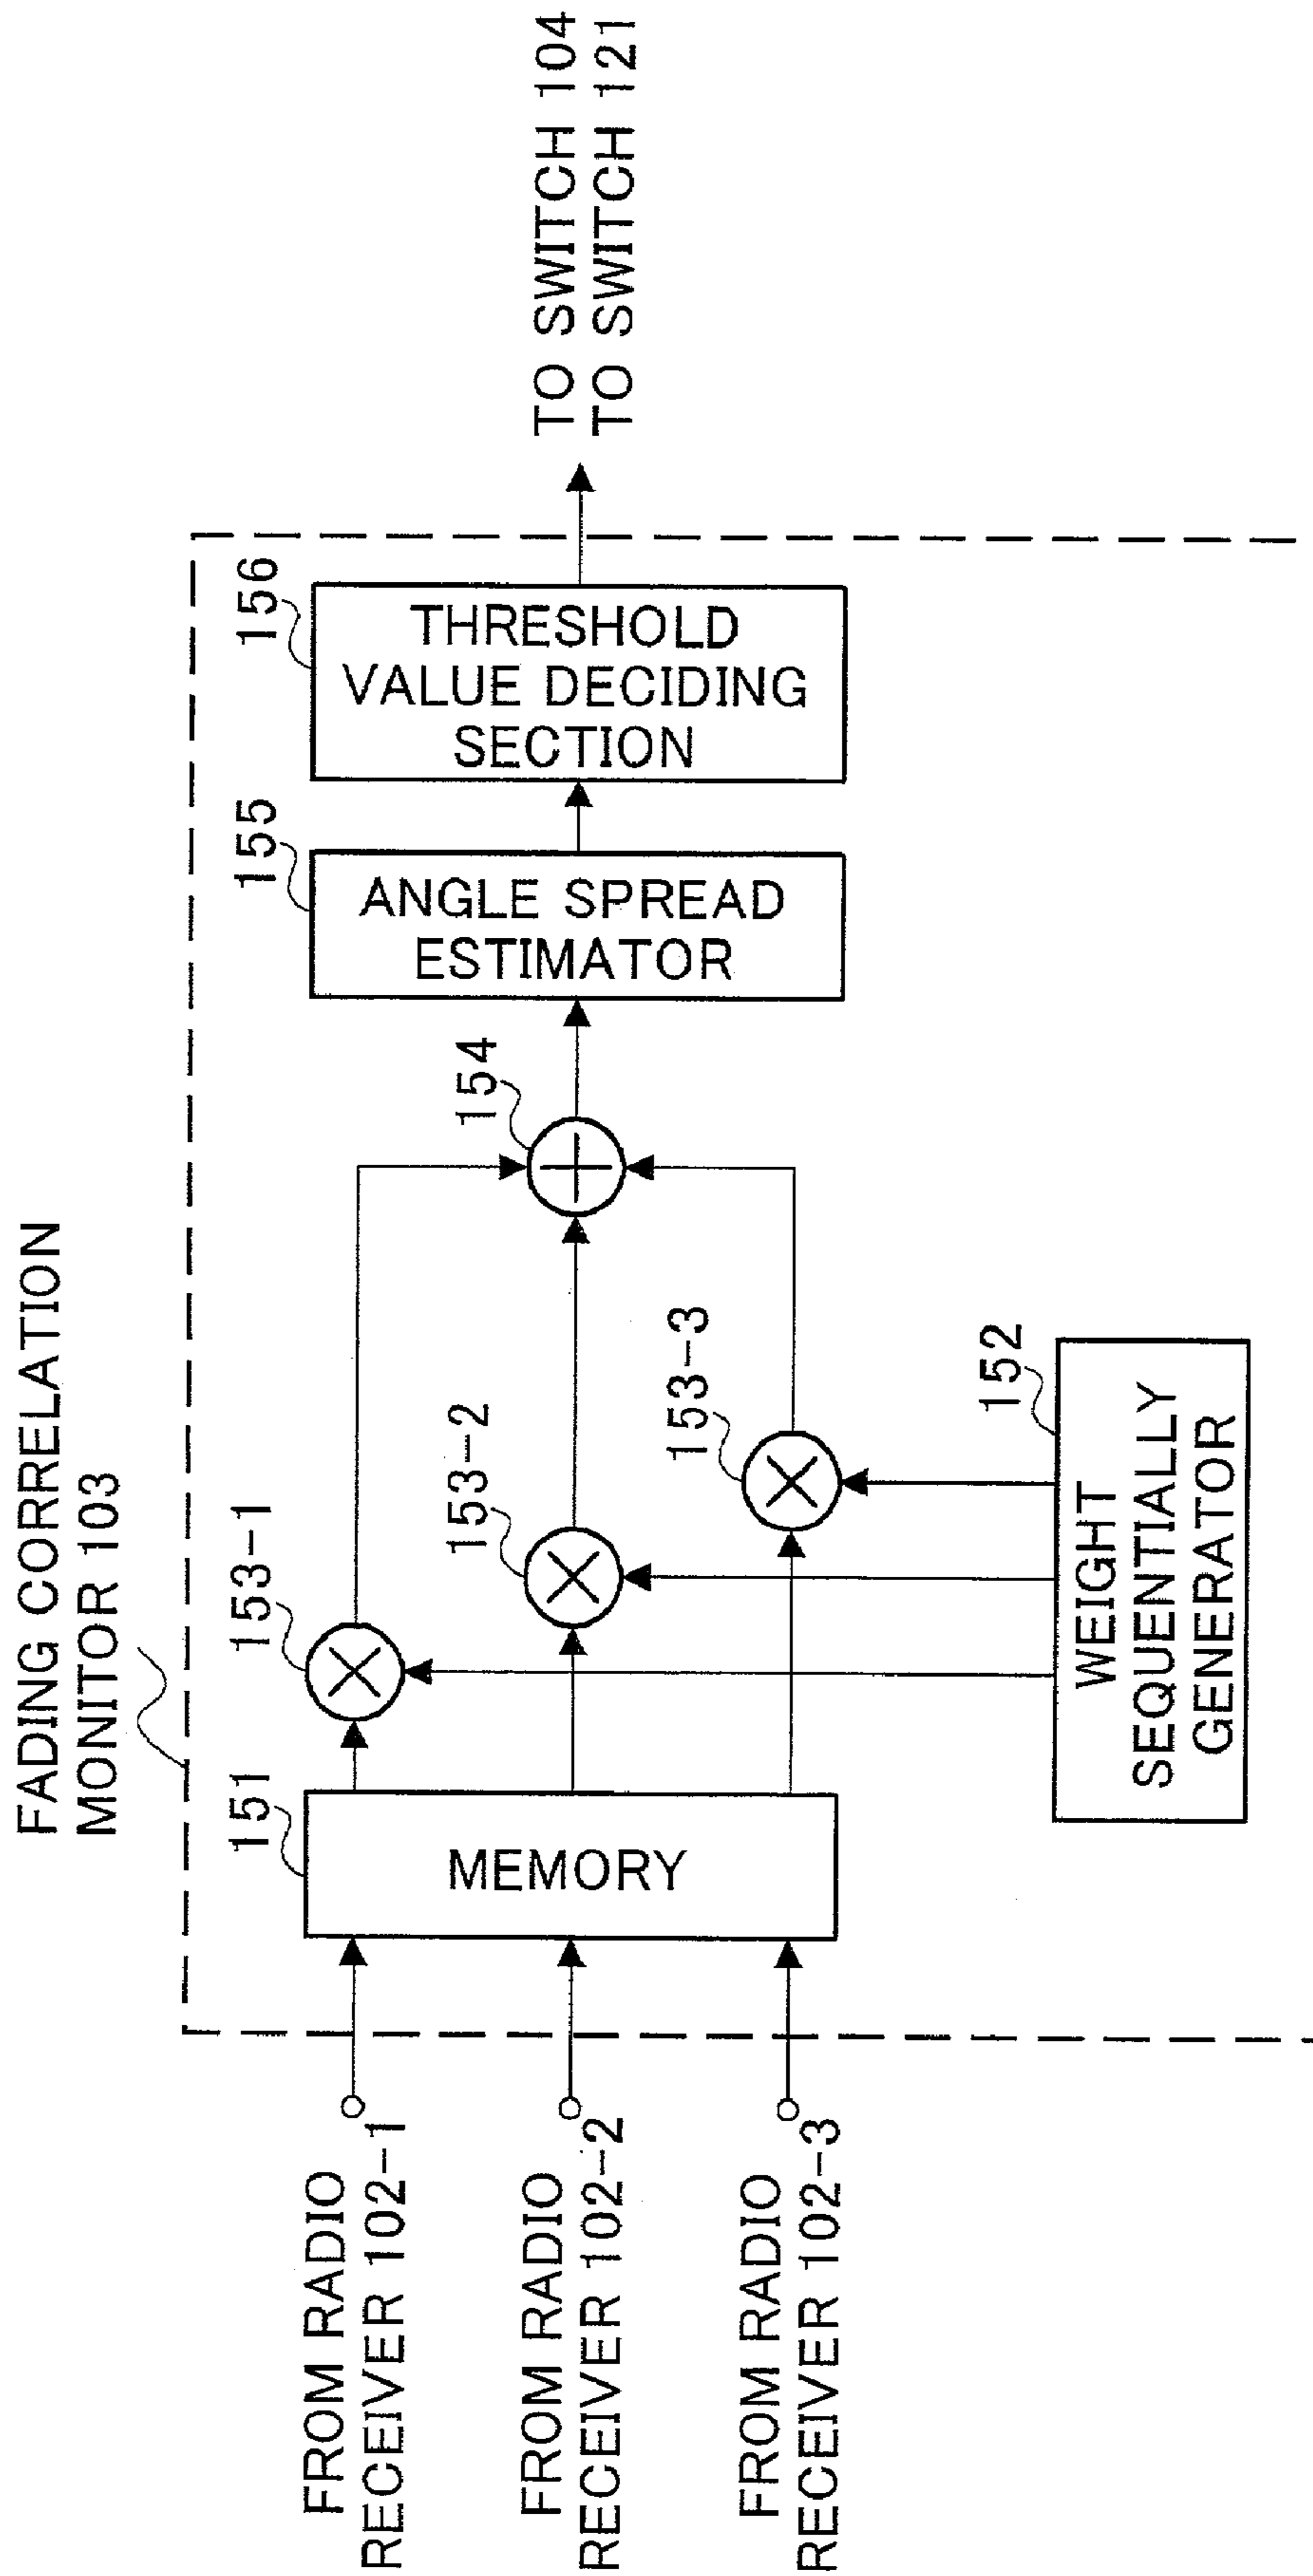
FADING CORRELATION MONITOR 103

FROM RADIO RECEIVER 102−1

FROM RADIO RECEIVER 102−2

FROM RADIO RECEIVER 102−3

151

MEMORY

153−1

153−2

153−3

152

WEIGHT SEQUENTIALLY GENERATOR

154

155

ANGLE SPREAD ESTIMATOR

156

THRESHOLD VALUE DECIDING SECTION

TO SWITCH 104
TO SWITCH 121